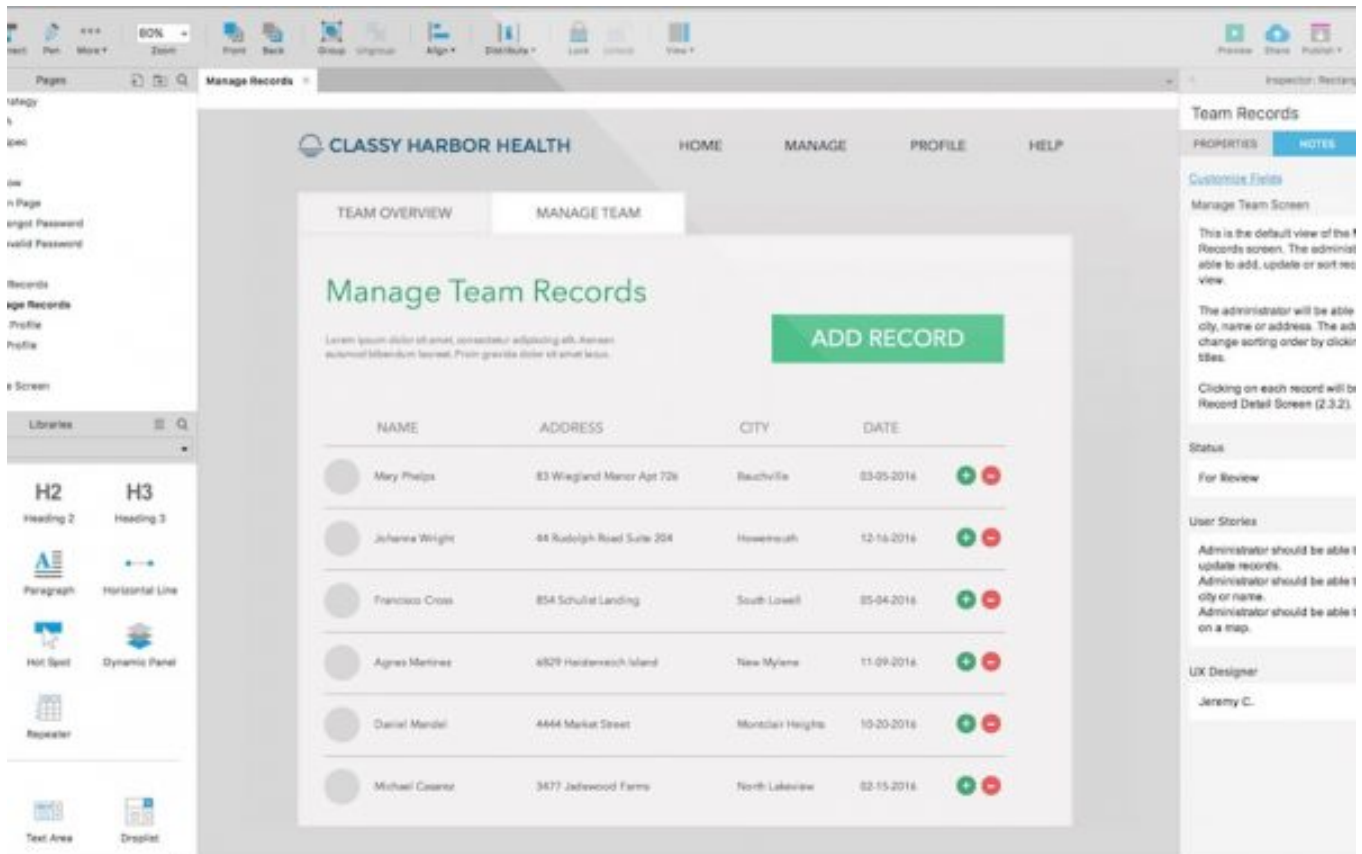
nect Pen More▾ 80% Zoom Front Back Group Ungroup Align▾ Distribute▾ Lock Unlock View▾ Preview Share Publish▾

Pages

Manage Records

Inspector: Rectang

rategy
h
pec

ow
n Page
orgot Password
valid Password

Records
age Records
Profile
Profile

e Screen

Libraries

H2
Heading 2
H3
Heading 3
Paragraph
Horizontal Line
Hot Spot
Dynamic Panel
Repeater
Text Area
Droplist

CLASSY HARBOR HEALTH

HOME MANAGE PROFILE HELP

TEAM OVERVIEW MANAGE TEAM

Manage Team Records

Lorem ipsum dolor sit amet, consectetur adipiscing elit. Aenean euismod bibendum laoreet. Proin gravida dolor sit amet lacus.

ADD RECORD

| NAME | ADDRESS | CITY | DATE |
|---|---|---|---|
| Mary Phelps | 83 Wiegland Manor Apt 726 | Bauchville | 03-05-2016 |
| Johanna Wright | 44 Rudolph Road Suite 204 | Howemouth | 12-16-2016 |
| Francisco Cross | 854 Schulist Landing | South Lowell | 05-04-2016 |
| Agnes Martinez | 6829 Heidenreich Island | New Mylene | 11-09-2016 |
| Daniel Mendel | 4444 Market Street | Montclair Heights | 10-20-2016 |
| Michael Casarez | 3477 Jadewood Farms | North Lakeview | 02-15-2016 |

Team Records

PROPERTIES NOTES

Customize Fields

Manage Team Screen

This is the default view of the M Records screen. The administ able to add, update or sort rec view.

The administrator will be able city, name or address. The ad change sorting order by clickin titles.

Clicking on each record will b Record Detail Screen (2.3.2).

Status

For Review

User Stories

Administrator should be able t update records. Administrator should be able t city or name. Administrator should be able t on a map.

UX Designer

Jeremy C.